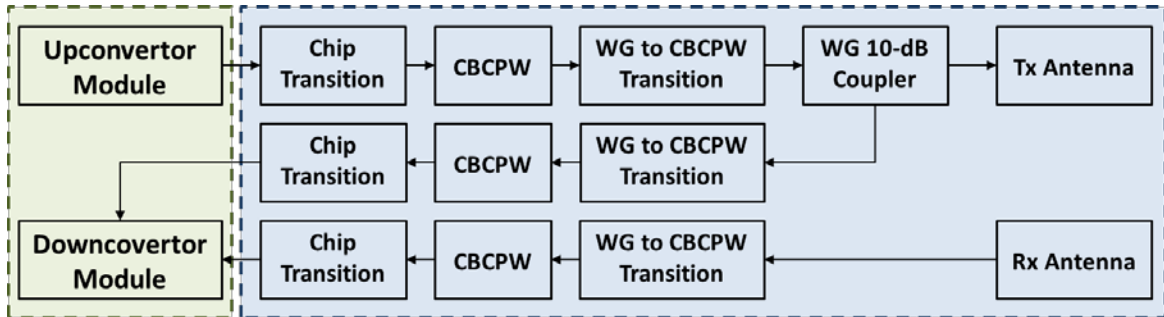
Upconvertor Module

Chip Transition

CBCPW

WG to CBCPW Transition

WG 10-dB Coupler

Tx Antenna

Chip Transition

CBCPW

WG to CBCPW Transition

Downcovertor Module

Chip Transition

CBCPW

WG to CBCPW Transition

Rx Antenna